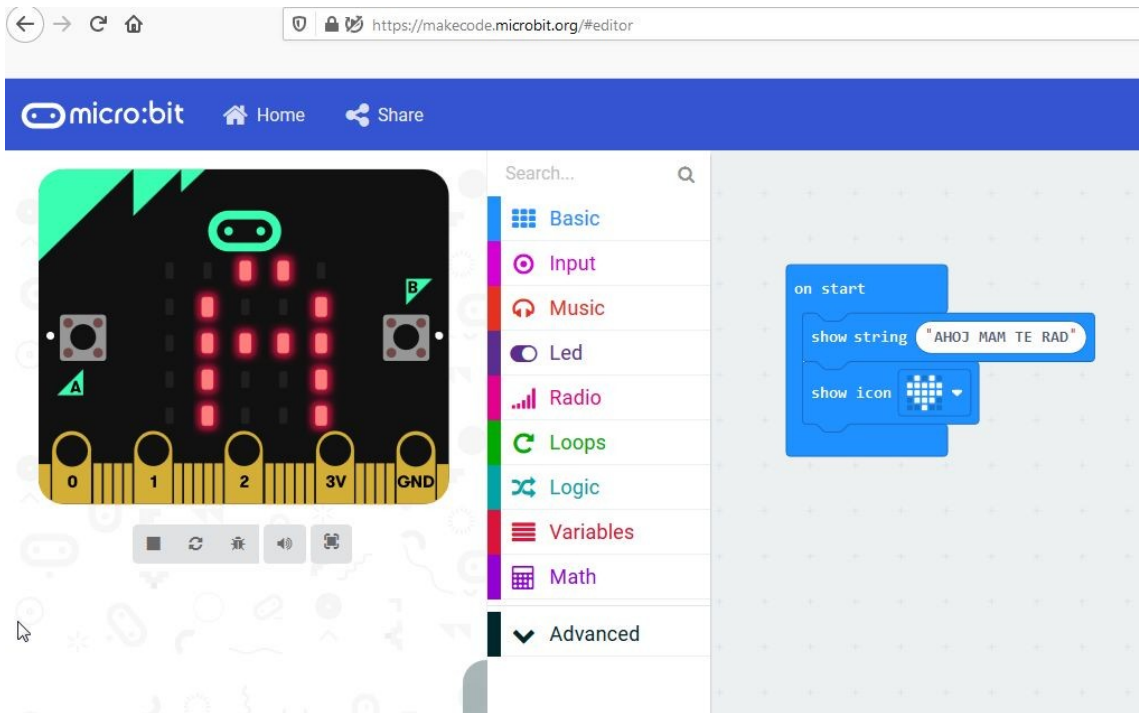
https://makecode.microbit.org/#editor

micro:bit Home Share

B
A
0 1 2 3V GND

Search...
Basic
Input
Music
Led
Radio
Loops
Logic
Variables
Math
Advanced

on start
show string "AHOJ MAM TE RAD"
show icon